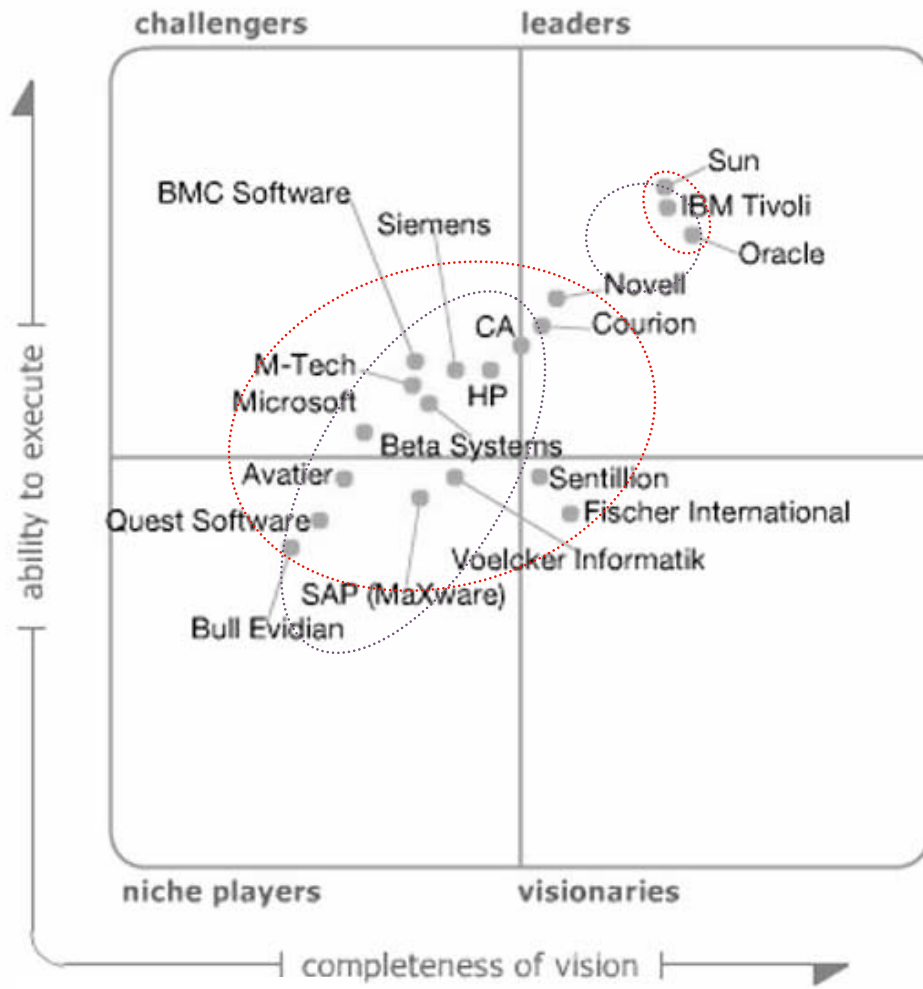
challengers

leaders

Sun

IBM Tivoli

Oracle

BMC Software

Siemens

Novell

CA

Courion

M-Tech

HP

Microsoft

Beta Systems

Avatier

Sentillion

Quest Software

Fischer International

Voelcker Informatik

SAP (MaXware)

Bull Evidian

ability to execute

niche players

visionaries

completeness of vision